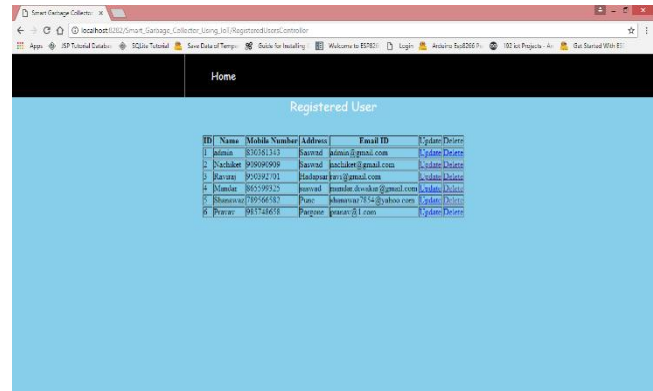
Smart Garbage Collector ×

localhost:8282/Smart_Garbage_Collector_Using_IoT/RegisteredUsersController

Apps JSP Tutorial Databa SQLite Tutorial Save Data of Tempe Guide for Installing Welcome to ESP8266 Login Arduino Esp8266 Po 192 Iot Projects - Ar Get Started With ES

Home

Registered User

| ID | Name | Mobile Number | Address | Email ID | Update | Delete |
|---|---|---|---|---|---|---|
| 1 | admin | 830361343 | Saswad | admin@gmail.com | Update | Delete |
| 2 | Nachiket | 909090909 | Saswad | nachiket@gmail.com | Update | Delete |
| 3 | Ravaraj | 950392701 | Hadapsar | ravi@gmail.com | Update | Delete |
| 4 | Mandar | 865599325 | saswad | mandar.diwakar@gmail.com | Update | Delete |
| 5 | Shanawaz | 789566582 | Pune | shanawaz7854@yahoo.com | Update | Delete |
| 6 | Pranav | 985748658 | Purgone | pranav@1.com | Update | Delete |